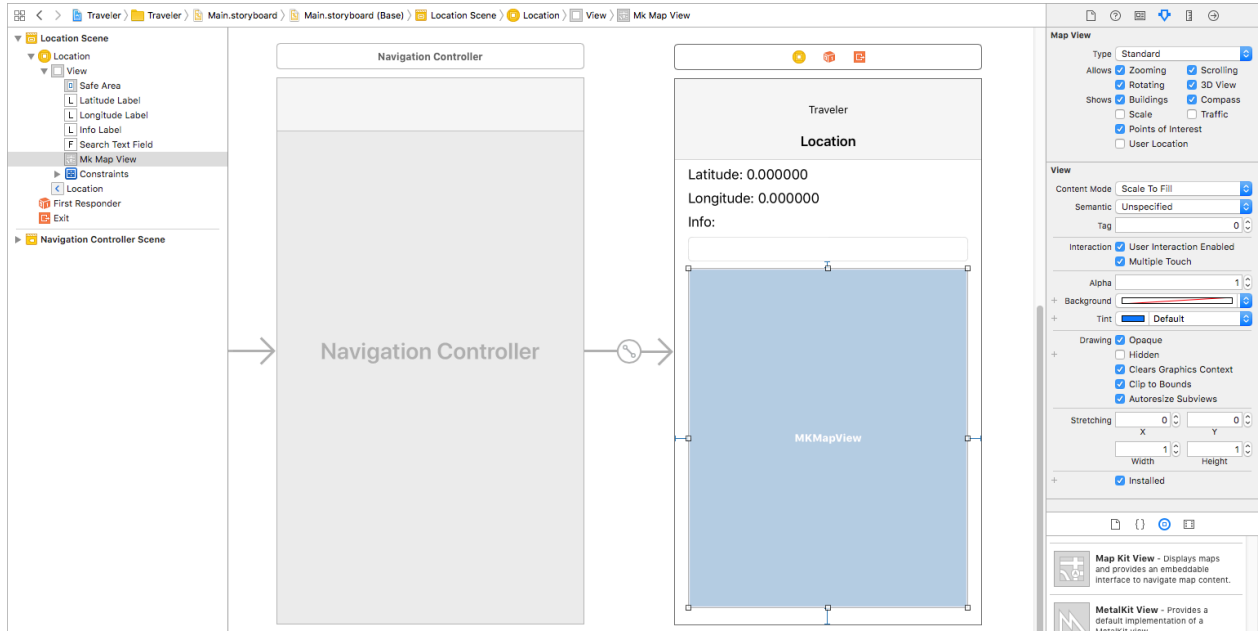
Traveler 〉 Traveler 〉 Main.storyboard 〉 Main.storyboard (Base) 〉 Location Scene 〉 Location 〉 View 〉 Mk Map View

Location Scene
Location
View
Safe Area
Latitude Label
Longitude Label
Info Label
Search Text Field
Mk Map View
Constraints
Location
First Responder
Exit
Navigation Controller Scene

Navigation Controller

Navigation Controller

Traveler

Location

Latitude: 0.000000

Longitude: 0.000000

Info:

MKMapView

Map View

Type Standard

Allows Zooming Scrolling

Rotating 3D View

Shows Buildings Compass

Scale Traffic

Points of Interest

User Location

View

Content Mode Scale To Fill

Semantic Unspecified

Tag 0

Interaction User Interaction Enabled

Multiple Touch

Alpha 1

Background

Tint Default

Drawing Opaque

Hidden

Clears Graphics Context

Clip to Bounds

Autoresize Subviews

Stretching 0 0

X Y

1 1

Width Height

Installed

Map Kit View - Displays maps and provides an embeddable interface to navigate map content.

MetalKit View - Provides a default implementation of a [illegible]